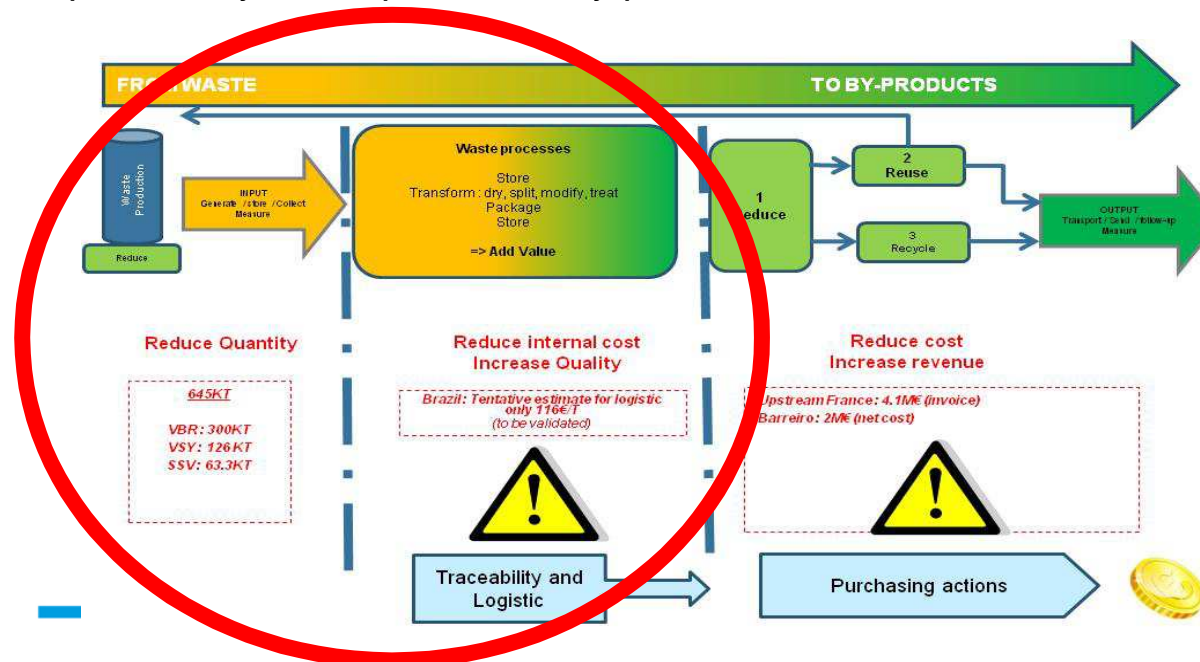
FRO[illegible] WASTE

TO BY-PRODUCTS

Waste Production

Reduce

INPUT
Generate / store / Collect
Measure

Waste processes

Store
Transform : dry, split, modify, treat
Package
Store

=> Add Value

1
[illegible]educe

2
Reuse

3
Recycle

OUTPUT
Transport / Send / follow-up
Measure

Reduce Quantity

Reduce internal cost
Increase Quality

Reduce cost
Increase revenue

645KT

VBR: 300KT
VSY: 126 KT
SSV: 63.3KT

Brazil: Tentative estimate for logistic only 116€/T
(to be validated)

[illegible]pstream France: 4.1M€ (invoice)
Barreiro: 2M€ (net cost)

Traceability and Logistic

Purchasing actions